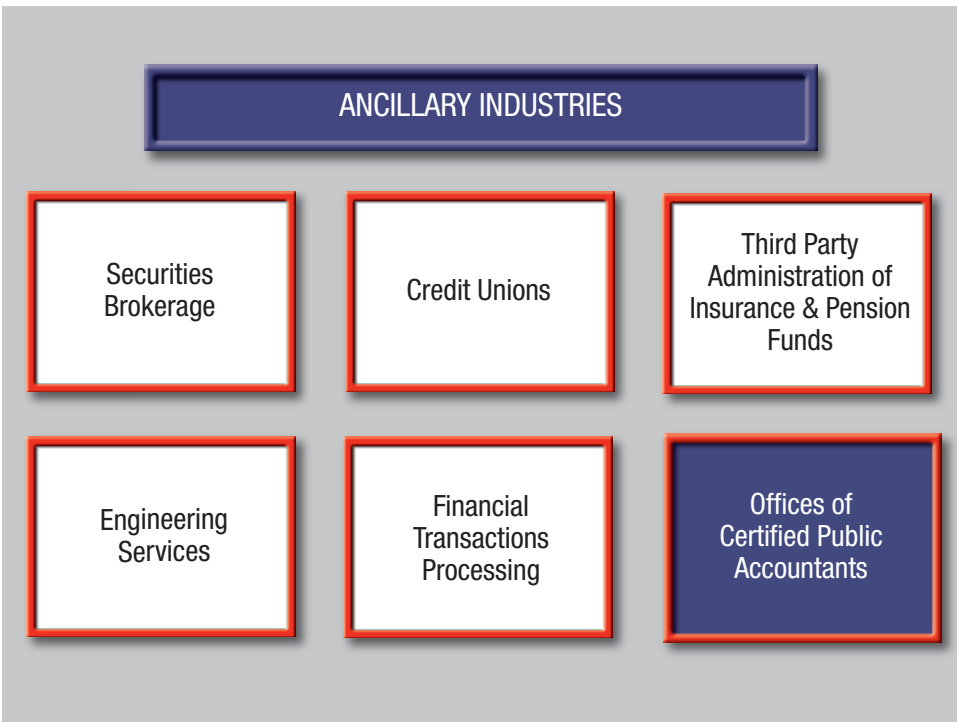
ANCILLARY INDUSTRIES

Securities Brokerage

Credit Unions

Third Party Administration of Insurance & Pension Funds

Engineering Services

Financial Transactions Processing

Offices of Certified Public Accountants